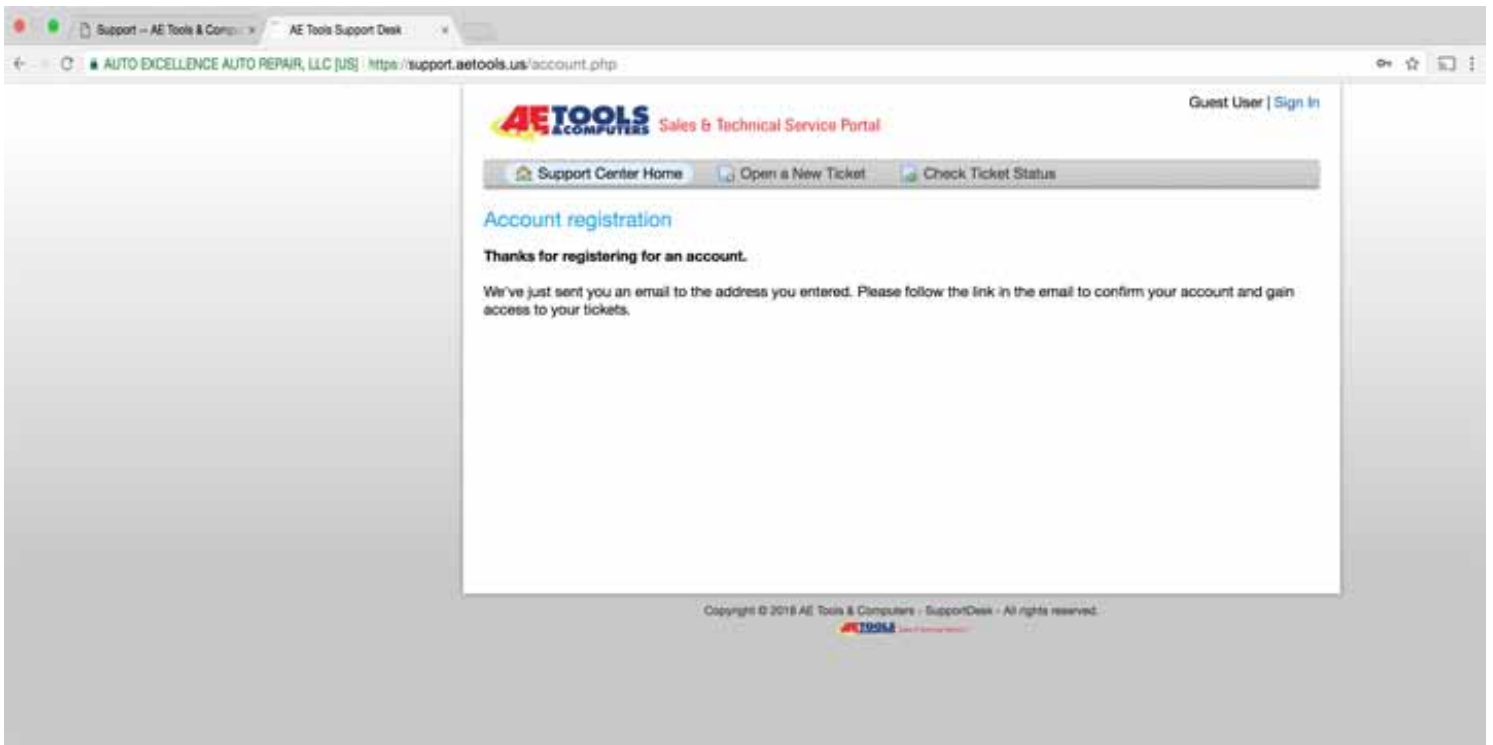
Support – AE Tools & Comp ×
AE Tools Support Desk ×

AUTO EXCELLENCE AUTO REPAIR, LLC [US] https://support.aetools.us/account.php

AE TOOLS & COMPUTERS Sales & Technical Service Portal

Guest User | Sign In

Support Center Home
Open a New Ticket
Check Ticket Status

Account registration

Thanks for registering for an account.

We've just sent you an email to the address you entered. Please follow the link in the email to confirm your account and gain access to your tickets.

Copyright © 2018 AE Tools & Computers - SupportDesk - All rights reserved.

AE TOOLS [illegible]